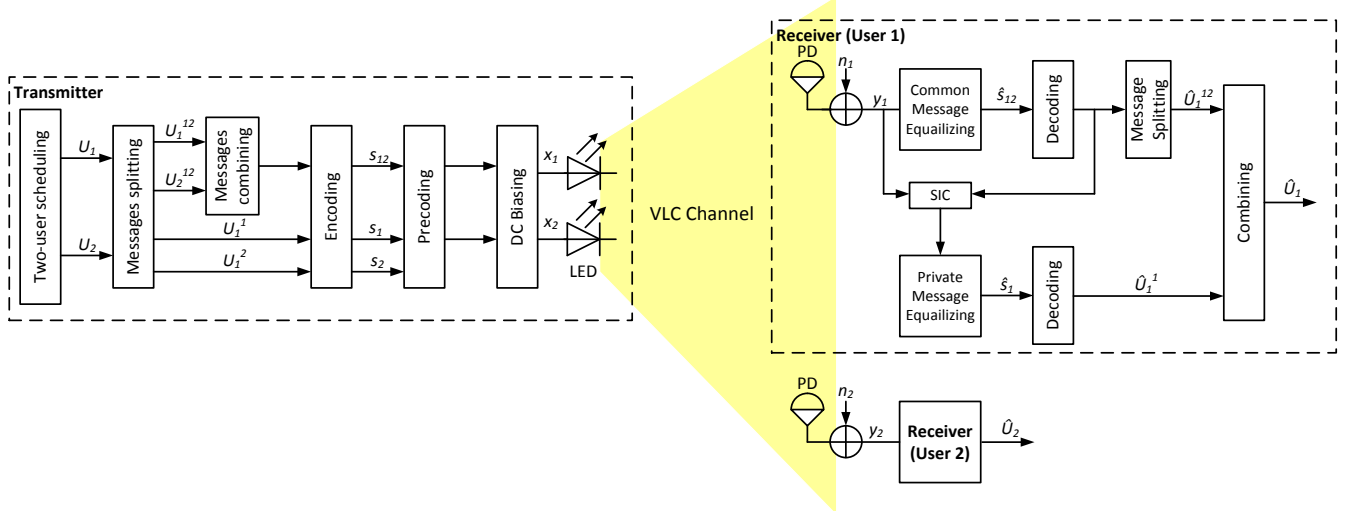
Transmitter

Two-user scheduling

$U_1$

$U_2$

Messages splitting

$U_1^{12}$

$U_2^{12}$

Messages combining

$U_1^1$

$U_1^2$

Encoding

$s_{12}$

$s_1$

$s_2$

Precoding

DC Biasing

$x_1$

$x_2$

LED

VLC Channel

Receiver (User 1)

PD

$n_1$

$y_1$

Common Message Equalizing

$\hat{s}_{12}$

Decoding

Message Splitting

$\hat{U}_1^{12}$

SIC

Combining

$\hat{U}_1$

Private Message Equalizing

$\hat{s}_1$

Decoding

$\hat{U}_1^1$

PD

$n_2$

$y_2$

Receiver (User 2)

$\hat{U}_2$